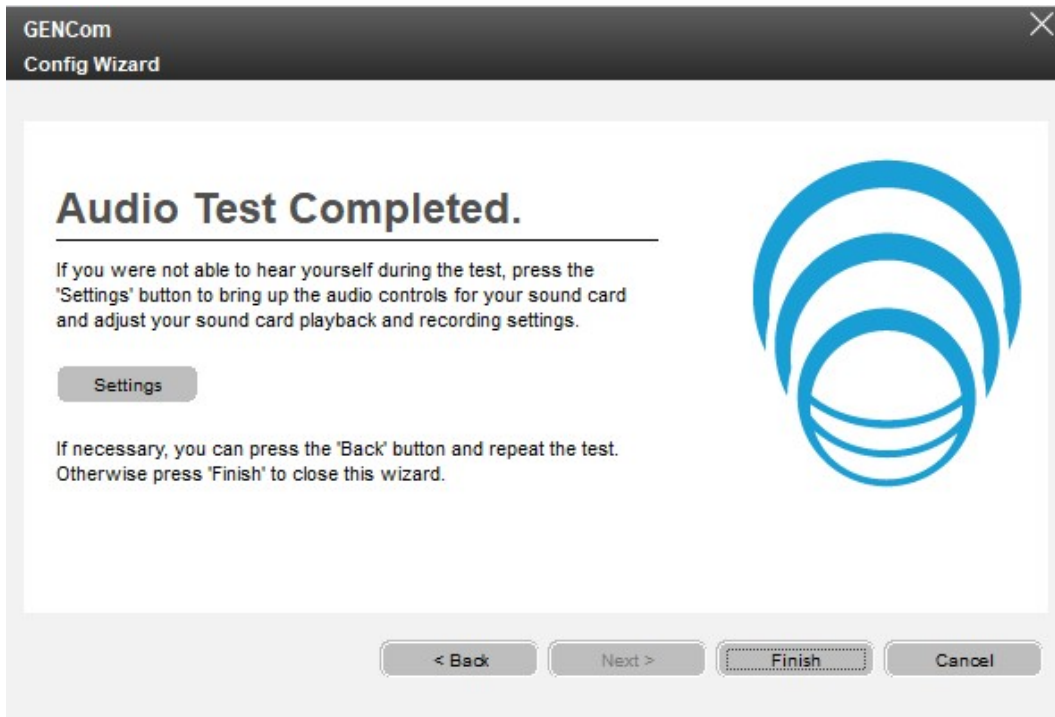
GENCom
Config Wizard

Audio Test Completed.

If you were not able to hear yourself during the test, press the 'Settings' button to bring up the audio controls for your sound card and adjust your sound card playback and recording settings.

Settings

If necessary, you can press the 'Back' button and repeat the test. Otherwise press 'Finish' to close this wizard.

< Back
Next >
Finish
Cancel